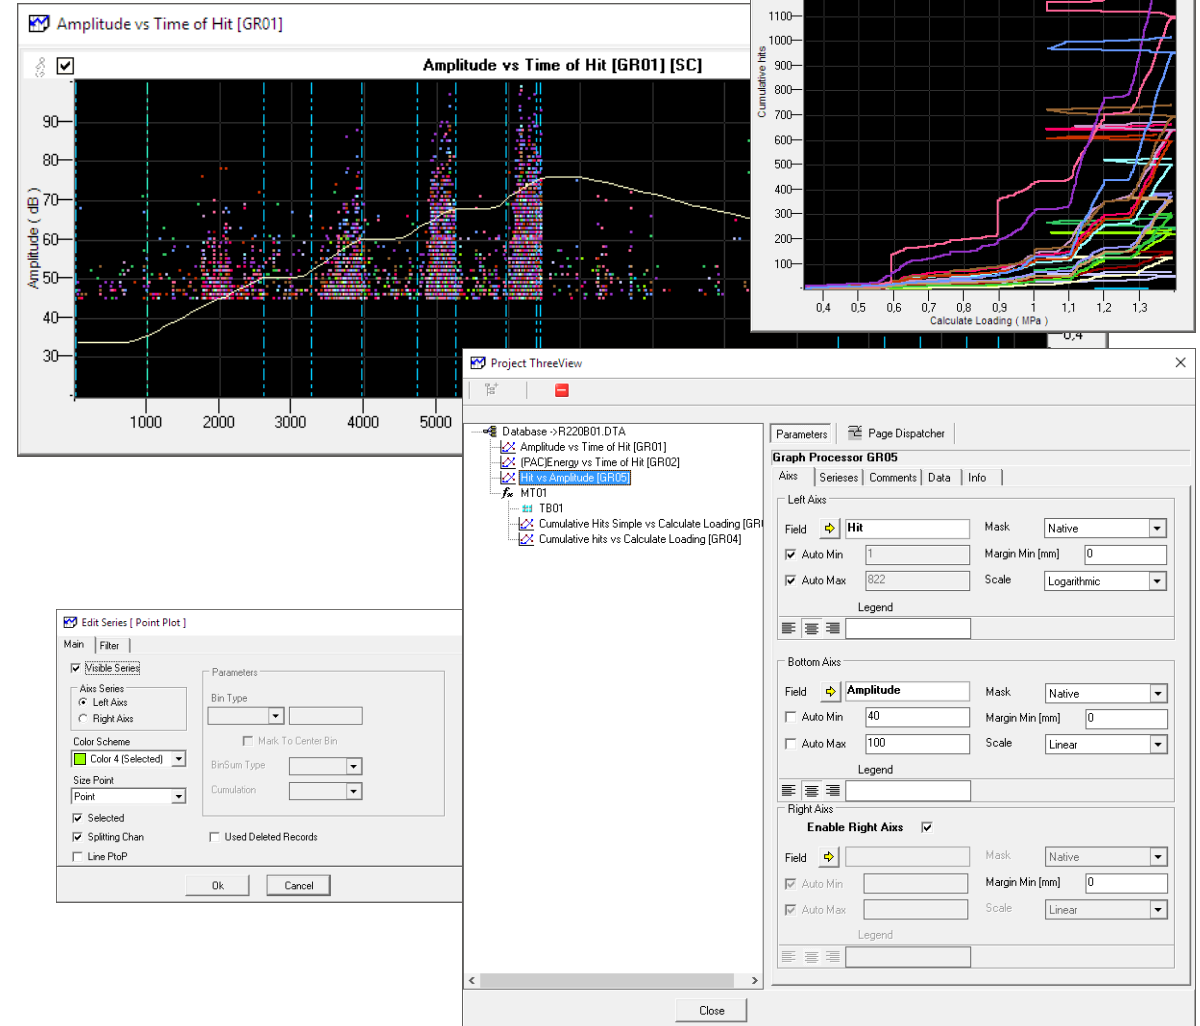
Amplitude vs Time of Hit [GR01]

Amplitude vs Time of Hit [GR01] [SC]

Amplitude ( dB )

90
80
70
60
50
40
30

1000 2000 3000 4000 5000

Cumulative hits

1100
1000
900
800
700
600
500
400
300
200
100

0,4 0,5 0,6 0,7 0,8 0,9 1 1,1 1,2 1,3

Calculate Loading ( MPa )

0,4

Project ThreeView

Database ->R220B01.DTA
Amplitude vs Time of Hit [GR01]
(PAC)Energy vs Time of Hit [GR02]
Hit vs Amplitude [GR05]
MT01
TB01
Cumulative Hits Simple vs Calculate Loading [GR
Cumulative hits vs Calculate Loading [GR04]

Parameters | Page Dispatcher

Graph Processor GR05

Aixs | Serieses | Comments | Data | Info

Left Aixs
Field Hit
Mask Native
Auto Min 1
Margin Min [mm] 0
Auto Max 822
Scale Logarithmic
Legend

Bottom Aixs
Field Amplitude
Mask Native
Auto Min 40
Margin Min [mm] 0
Auto Max 100
Scale Linear
Legend

Right Aixs
Enable Right Aixs
Field
Mask Native
Auto Min
Margin Min [mm] 0
Auto Max
Scale Linear
Legend

Close

Edit Series [ Point Plot ]

Main | Filter

Visible Series
Aixs Series
Left Aixs
Right Aixs
Color Scheme
Color 4 (Selected)
Size Point
Point
Selected
Splitting Chan
Line PtoP

Parameters
Bin Type
Mark To Center Bin
BinSum Type
Cumulation

Used Deleted Records

Ok
Cancel